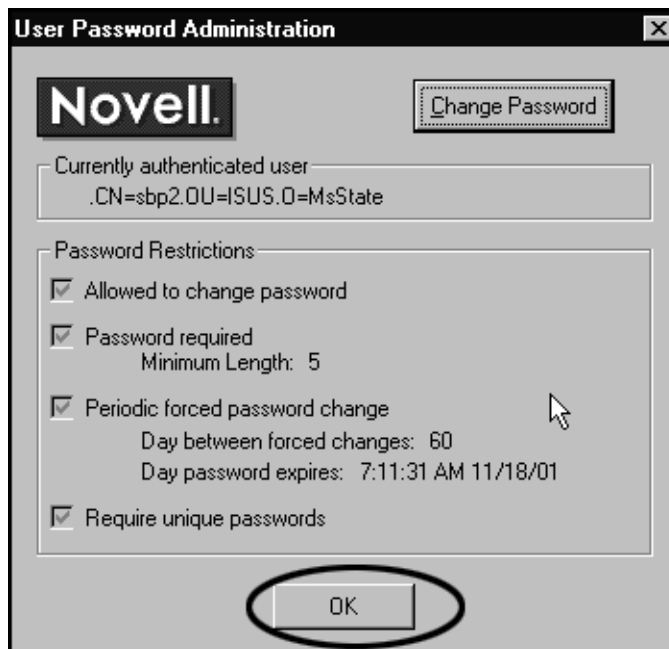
User Password Administration

Novell.

Change Password

Currently authenticated user
.CN=sbp2.OU=ISUS.O=MsState

Password Restrictions

Allowed to change password

Password required
Minimum Length: 5

Periodic forced password change
Day between forced changes: 60
Day password expires: 7:11:31 AM 11/18/01

Require unique passwords

OK